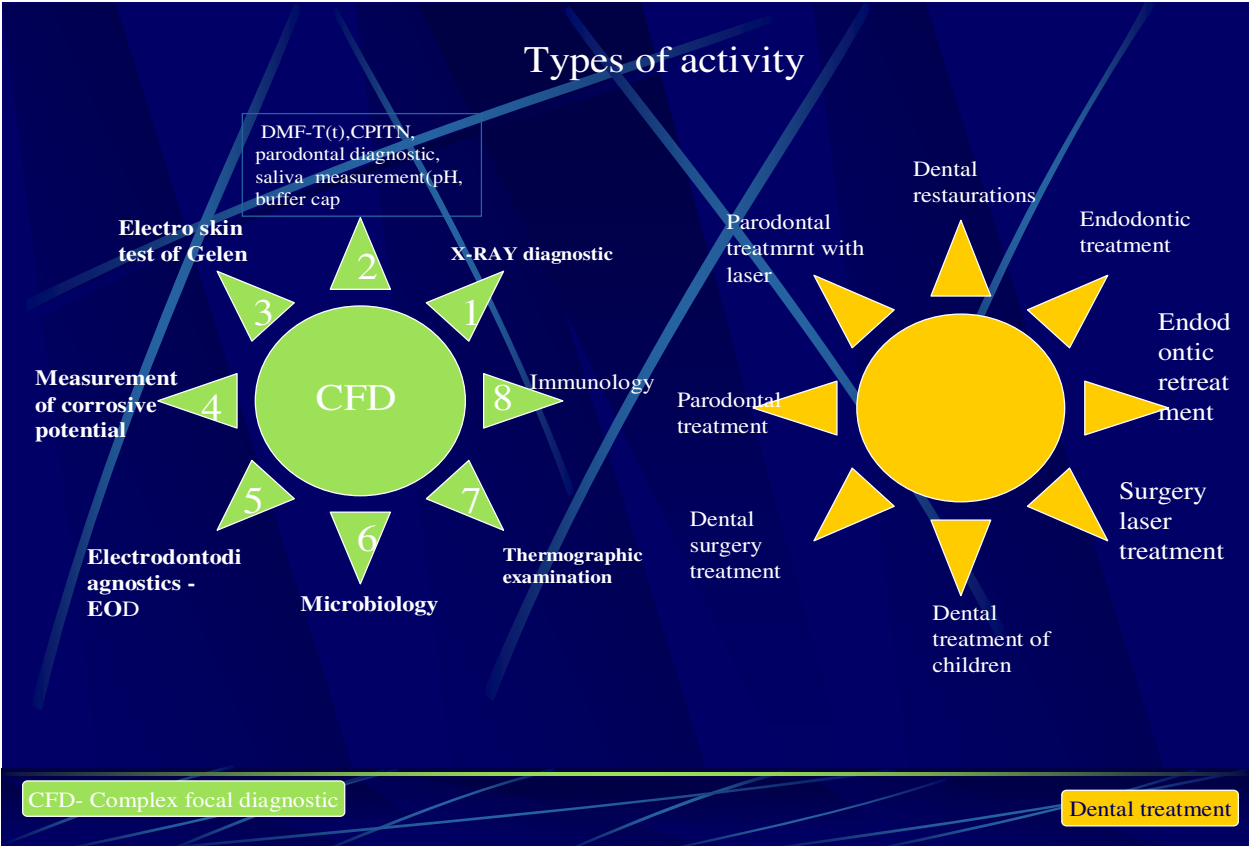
Types of activity

DMF-T(t),CPITN, parodontal diagnostic, saliva measurement(pH, buffer cap

Electro skin test of Gelen

2

X-RAY diagnostic

3

1

Measurement of corrosive potential

4

CFD

8

Immunology

5

7

6

Electrodontodiagnostics - EOD

Microbiology

Thermographic examination

Dental restaurations

Parodontal treatmrnt with laser

Endodontic treatment

Endodontic retreatment

Parodontal treatment

Dental surgery treatment

Surgery laser treatment

Dental treatment of children

CFD- Complex focal diagnostic

Dental treatment